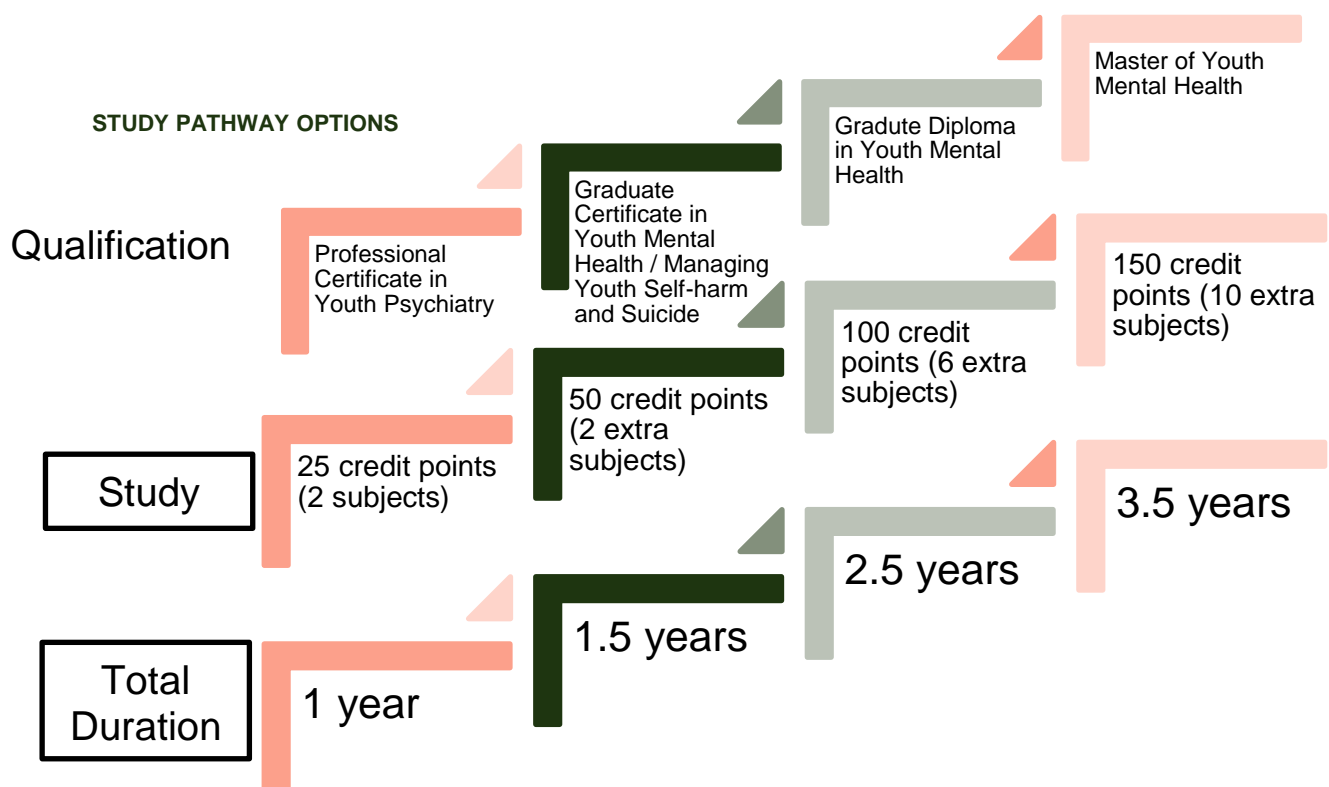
STUDY PATHWAY OPTIONS

Qualification

Professional Certificate in Youth Psychiatry

Graduate Certificate in Youth Mental Health / Managing Youth Self-harm and Suicide

Gradute Diploma in Youth Mental Health

Master of Youth Mental Health

Study

25 credit points (2 subjects)

50 credit points (2 extra subjects)

100 credit points (6 extra subjects)

150 credit points (10 extra subjects)

Total Duration

1 year

1.5 years

2.5 years

3.5 years